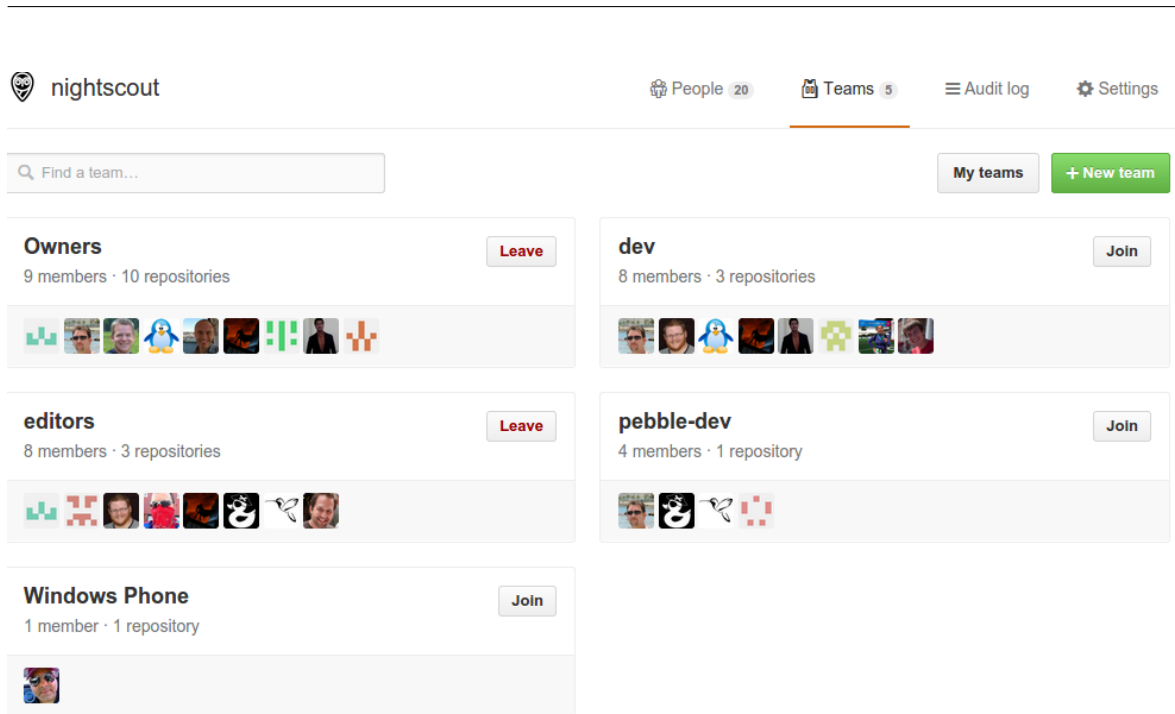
nightscout

People 20 Teams 5 Audit log Settings

Find a team…

My teams

+ New team

Owners
9 members · 10 repositories
Leave

dev
8 members · 3 repositories
Join

editors
8 members · 3 repositories
Leave

pebble-dev
4 members · 1 repository
Join

Windows Phone
1 member · 1 repository
Join